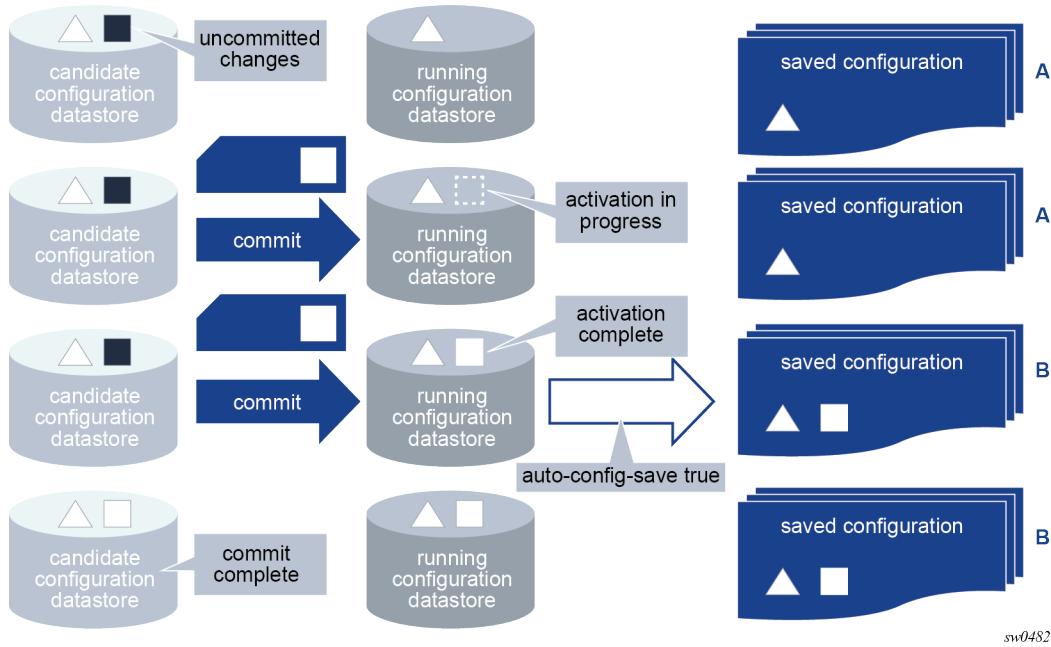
candidate configuration datastore

uncommitted changes

running configuration datastore

saved configuration

A

candidate configuration datastore

commit

running configuration datastore

activation in progress

saved configuration

A

candidate configuration datastore

commit

running configuration datastore

activation complete

auto-config-save true

saved configuration

B

candidate configuration datastore

commit complete

running configuration datastore

saved configuration

B

sw0482